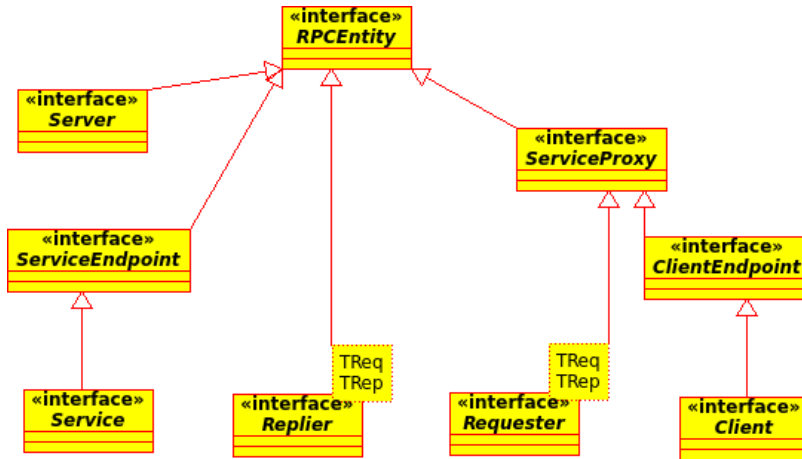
«interface»
RPCEntity

«interface»
Server

«interface»
ServiceProxy

«interface»
ServiceEndpoint

«interface»
ClientEndpoint

«interface»
Service

TReq
TRep

«interface»
Replier

TReq
TRep

«interface»
Requester

«interface»
Client